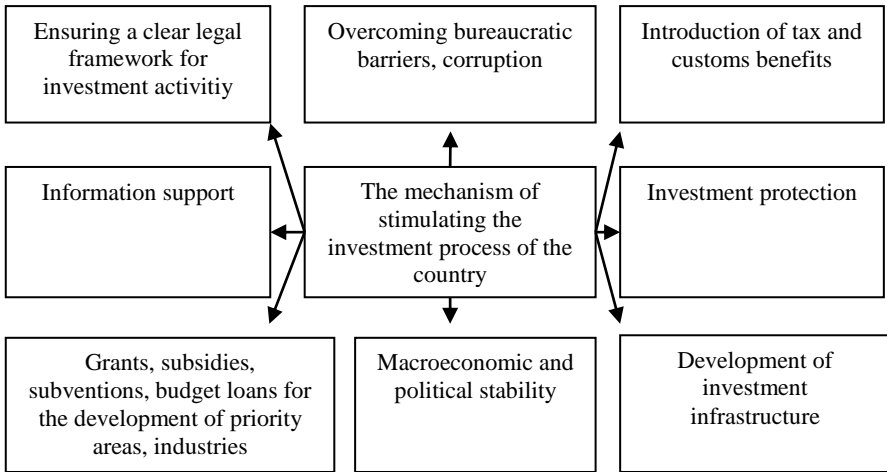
Ensuring a clear legal framework for investment activitiy

Overcoming bureaucratic barriers, corruption

Introduction of tax and customs benefits

Information support

The mechanism of stimulating the investment process of the country

Investment protection

Grants, subsidies, subventions, budget loans for the development of priority areas, industries

Macroeconomic and political stability

Development of investment infrastructure